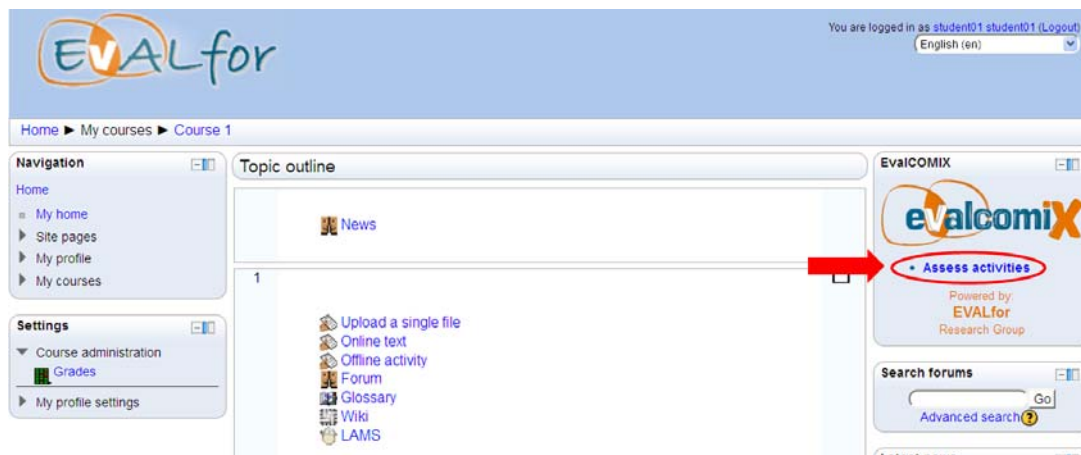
EVALfor

You are logged in as student01 student01 (Logout)
English (en)

Home ► My courses ► Course 1

Navigation
Home
My home
Site pages
My profile
My courses

Settings
Course administration
Grades
My profile settings

Topic outline

News

1

Upload a single file
Online text
Offline activity
Forum
Glossary
Wiki
LAMS

EvalCOMIX
evalcomix
Assess activities
Powered by:
EVALfor
Research Group

Search forums
Go
Advanced search